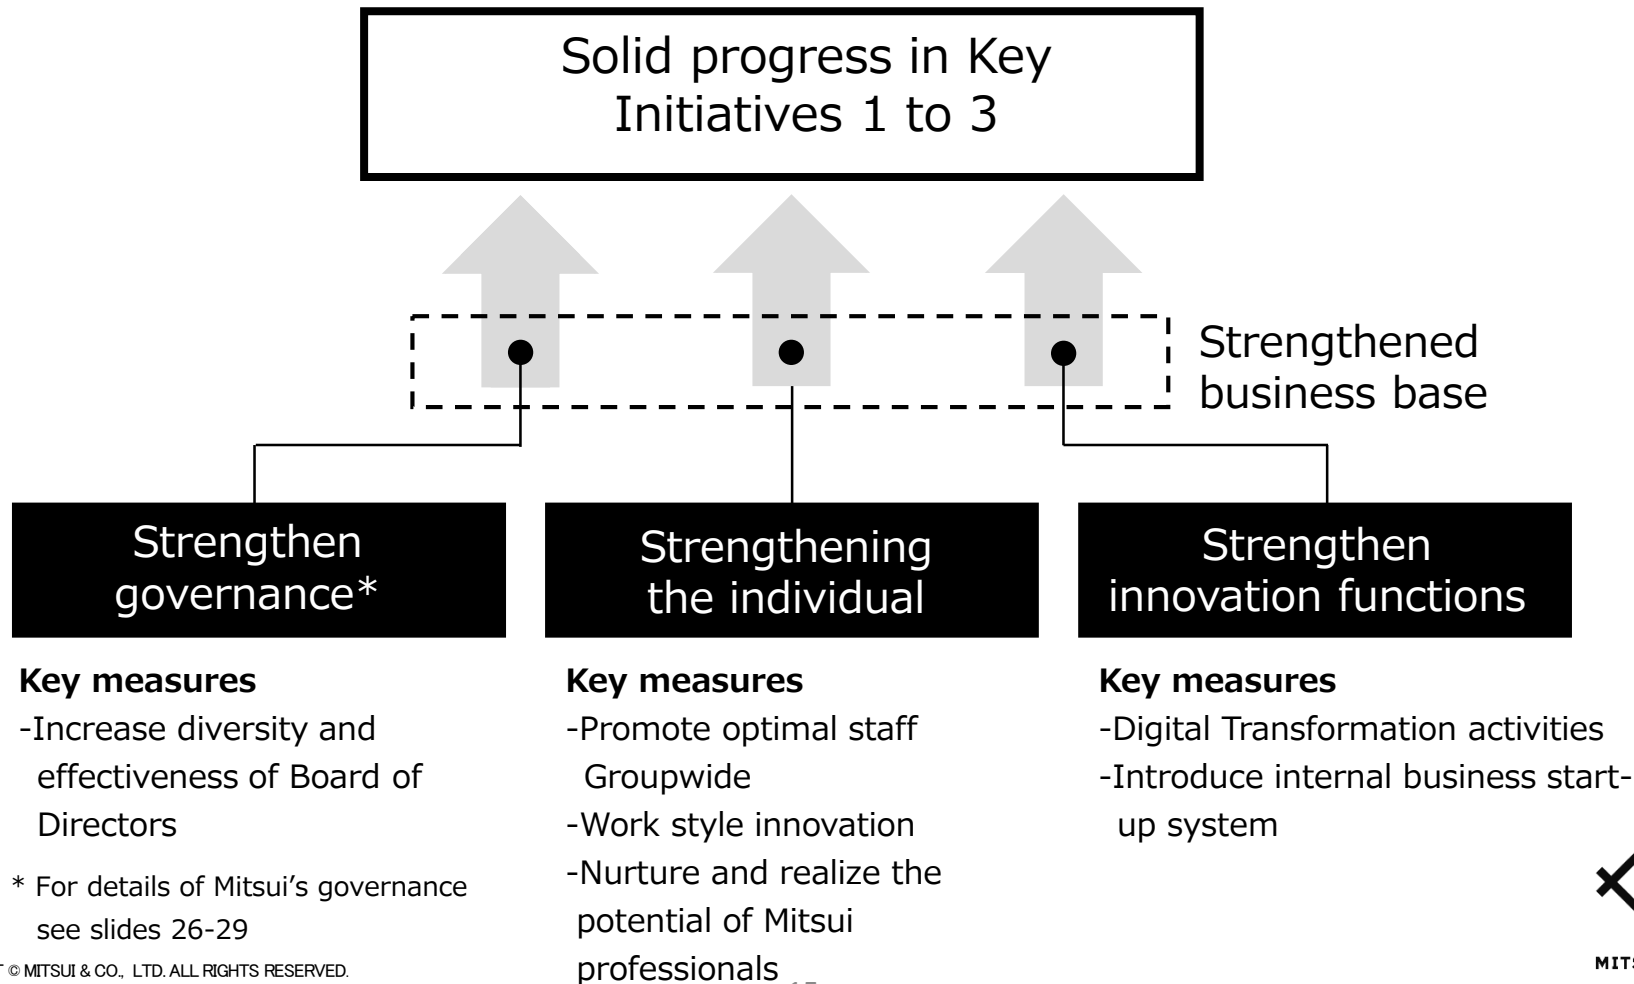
Solid progress in Key Initiatives 1 to 3

Strengthened business base

Strengthen governance*

Strengthening the individual

Strengthen innovation functions

**Key measures**
-Increase diversity and effectiveness of Board of Directors

* For details of Mitsui's governance see slides 26-29

**Key measures**
-Promote optimal staff Groupwide
-Work style innovation
-Nurture and realize the potential of Mitsui professionals

**Key measures**
-Digital Transformation activities
-Introduce internal business start-up system

© MITSUI & CO., LTD. ALL RIGHTS RESERVED.

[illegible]

MITS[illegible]